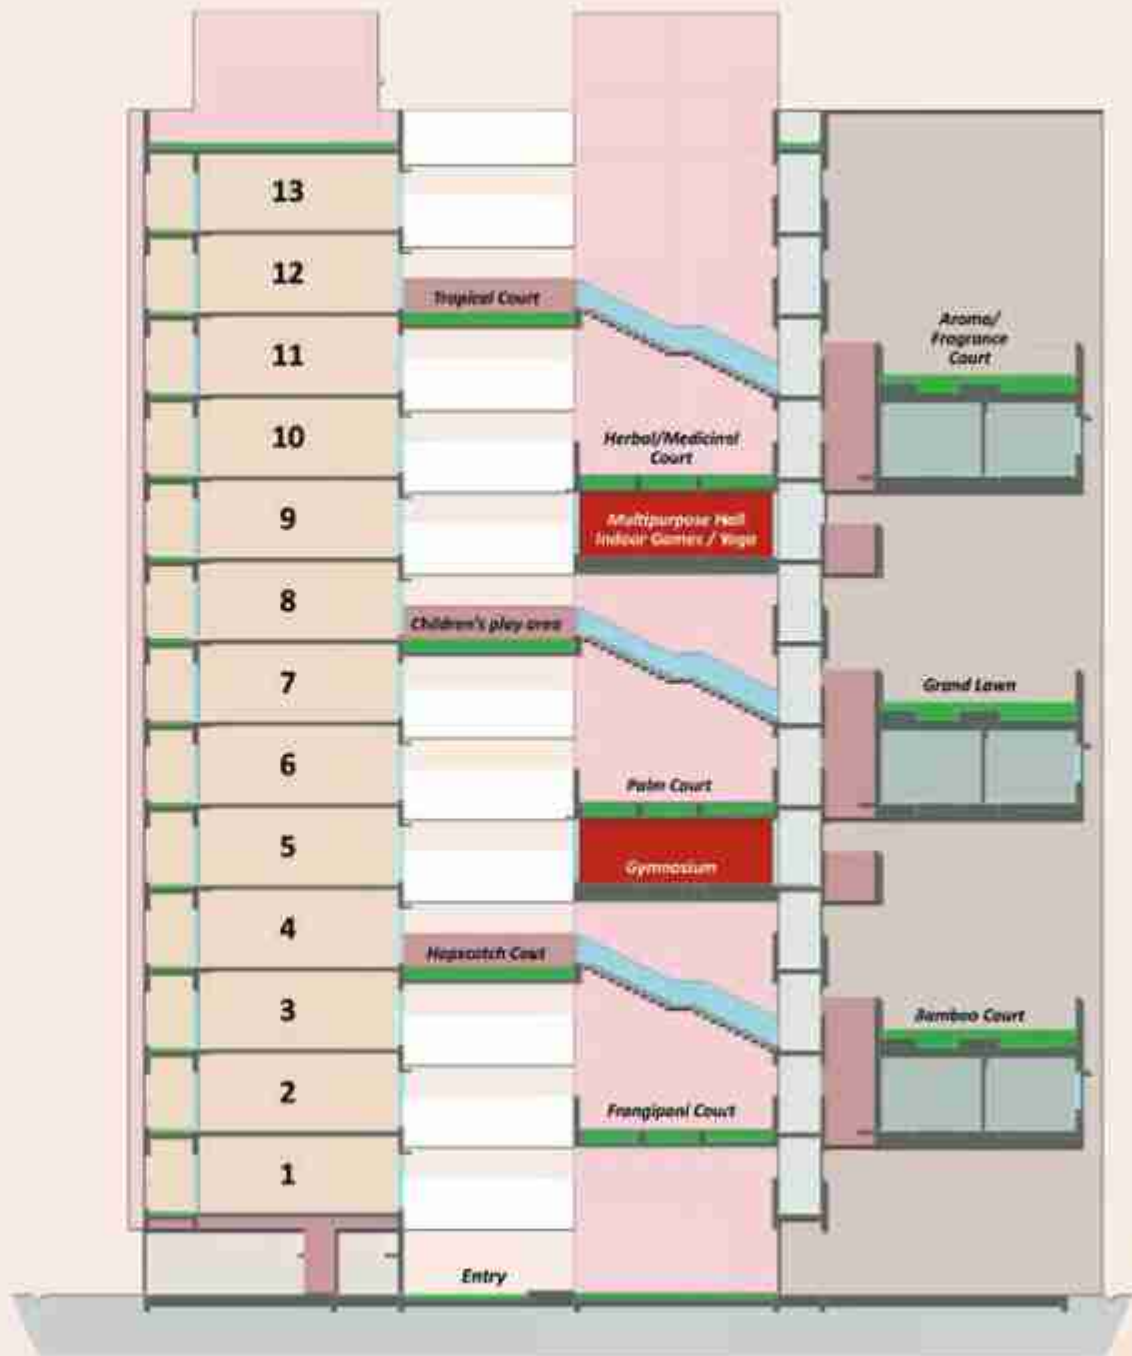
13
12
Tropical Court
11
Aroma/ Fragrance Court
10
Herbal/Medicinal Court
9
Multipurpose Hall Indoor Games / Yoga
8
Children's play area
7
Grand Lawn
6
Palm Court
5
Gymnasium
4
Hopscotch Court
3
Bamboo Court
2
Frangipani Court
1
Entry